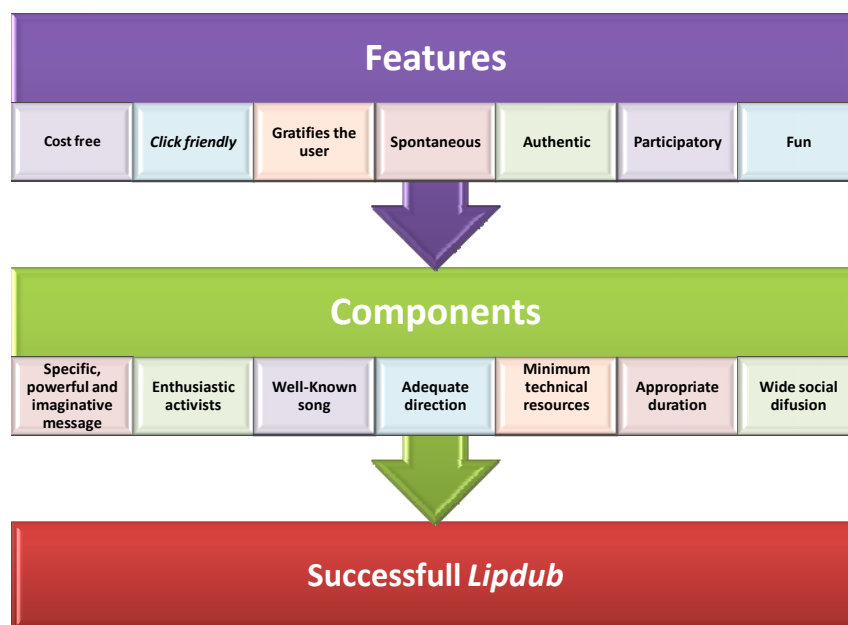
Features

Cost free

Click friendly

Gratifies the user

Spontaneous

Authentic

Participatory

Fun

Components

Specific, powerful and imaginative message

Enthusiastic activists

Well-Known song

Adequate direction

Minimum technical resources

Appropriate duration

Wide social difusion

Successfull Lipdub